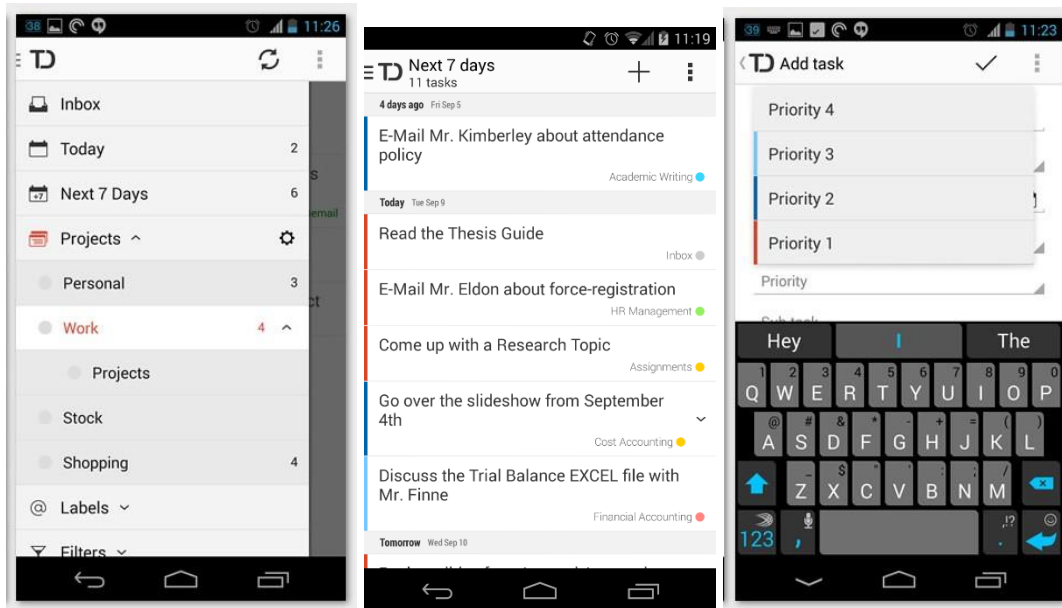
38 11:26

TD

Inbox

Today 2

Next 7 Days 6

Projects

Personal 3

Work 4

Projects

Stock

Shopping 4

Labels

Filters

s

email

ct

11:19

TD Next 7 days
11 tasks

4 days ago Fri Sep 5

E-Mail Mr. Kimberley about attendance policy

Academic Writing

Today Tue Sep 9

Read the Thesis Guide

Inbox

E-Mail Mr. Eldon about force-registration

HR Management

Come up with a Research Topic

Assignments

Go over the slideshow from September 4th

Cost Accounting

Discuss the Trial Balance EXCEL file with Mr. Finne

Financial Accounting

Tomorrow Wed Sep 10

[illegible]

39 11:23

TD Add task

Priority 4

Priority 3

Priority 2

Priority 1

Priority

Hey | I | The

1 2 3 4 5 6 7 8 9 0
Q W E R T Y U I O P
@ # & * - + = ( )
A S D F G H J K L
_ $ " ' : ; /
Z X C V B N M
!? ,
123 , .